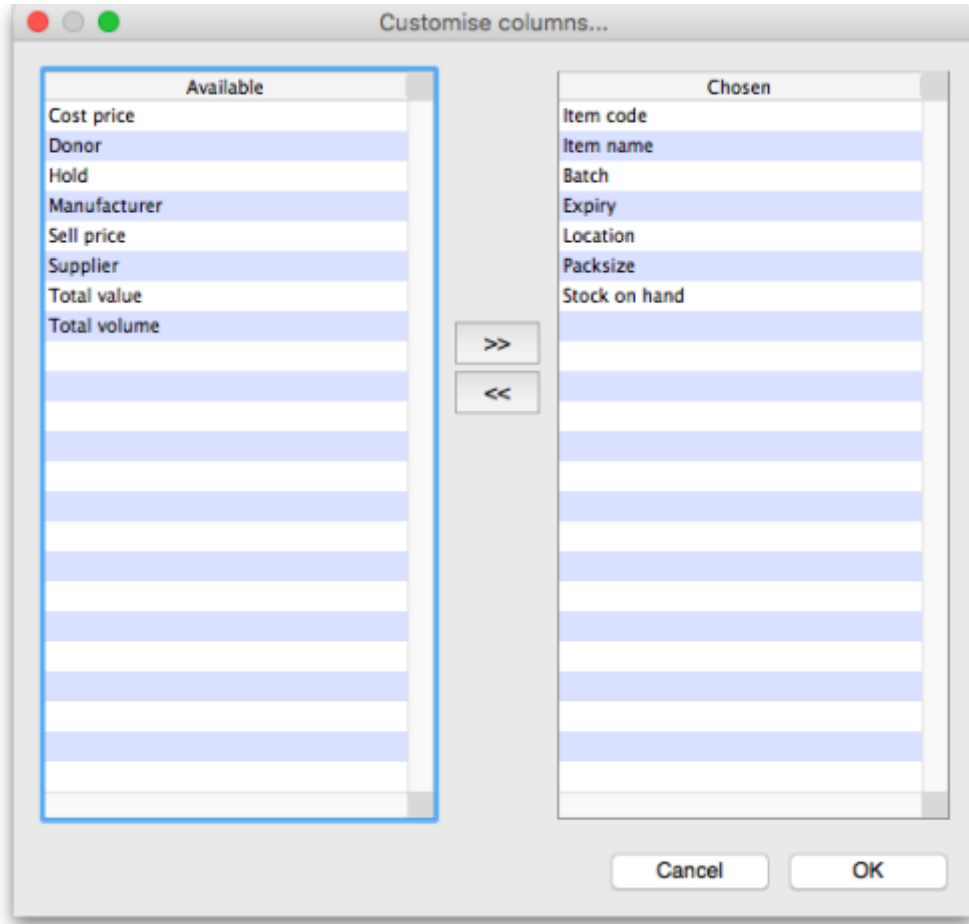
Customise columns...

| Available |
|---|
| Cost price |
| Donor |
| Hold |
| Manufacturer |
| Sell price |
| Supplier |
| Total value |
| Total volume |

>>

<<

| Chosen |
|---|
| Item code |
| Item name |
| Batch |
| Expiry |
| Location |
| Packsize |
| Stock on hand |

Cancel

OK